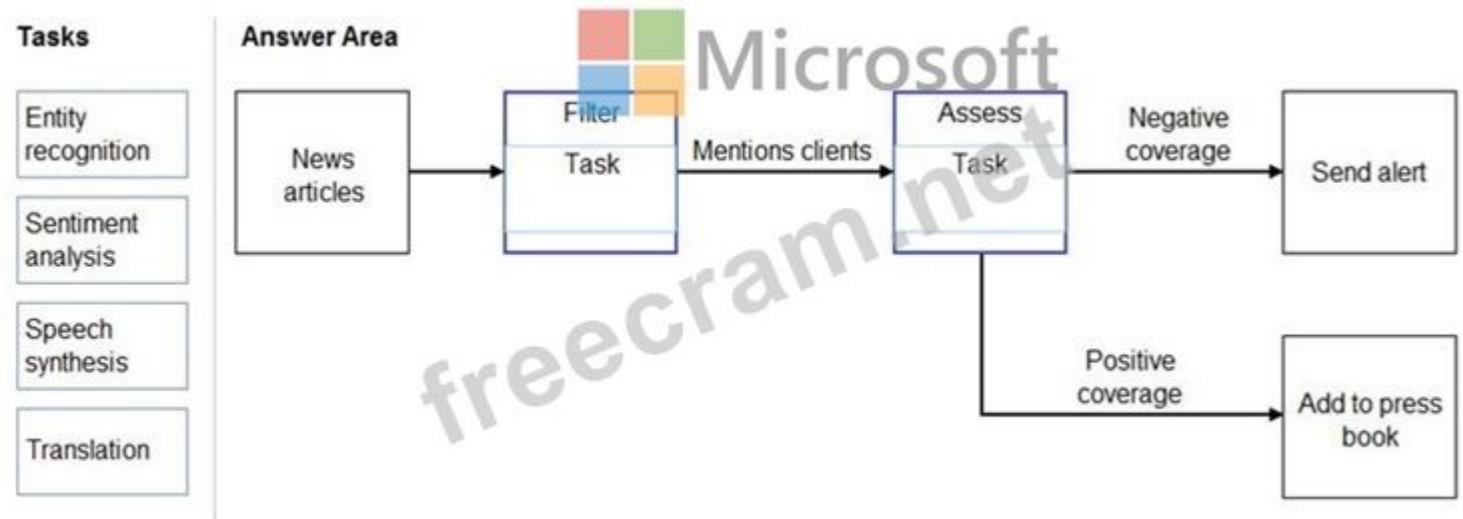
Tasks

Entity recognition

Sentiment analysis

Speech synthesis

Translation

Answer Area

News articles

Filter

Task

Mentions clients

Assess

Task

Negative coverage

Send alert

Positive coverage

Add to press book

Microsoft

freecram.net